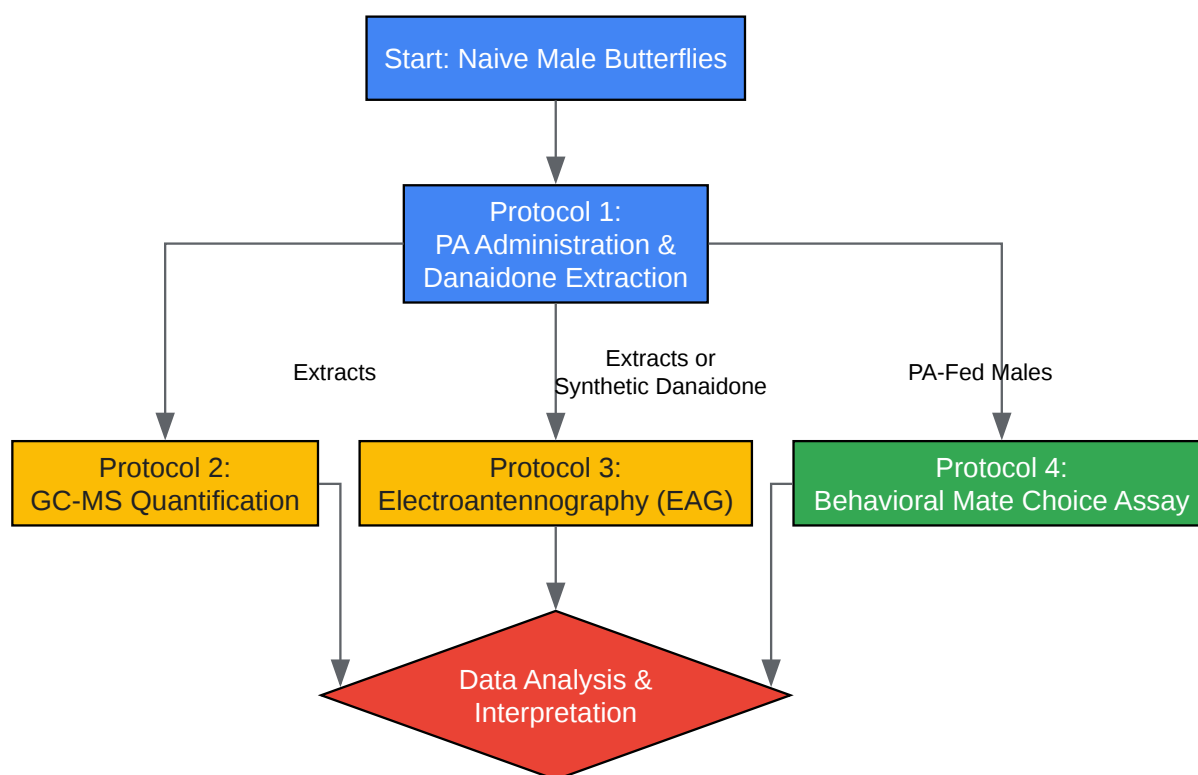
Start: Naive Male Butterflies

Protocol 1:
PA Administration &
Danaidone Extraction

Extracts

Extracts or
Synthetic Danaidone

PA-Fed Males

Protocol 2:
GC-MS Quantification

Protocol 3:
Electroantennography (EAG)

Protocol 4:
Behavioral Mate Choice Assay

Data Analysis &
Interpretation